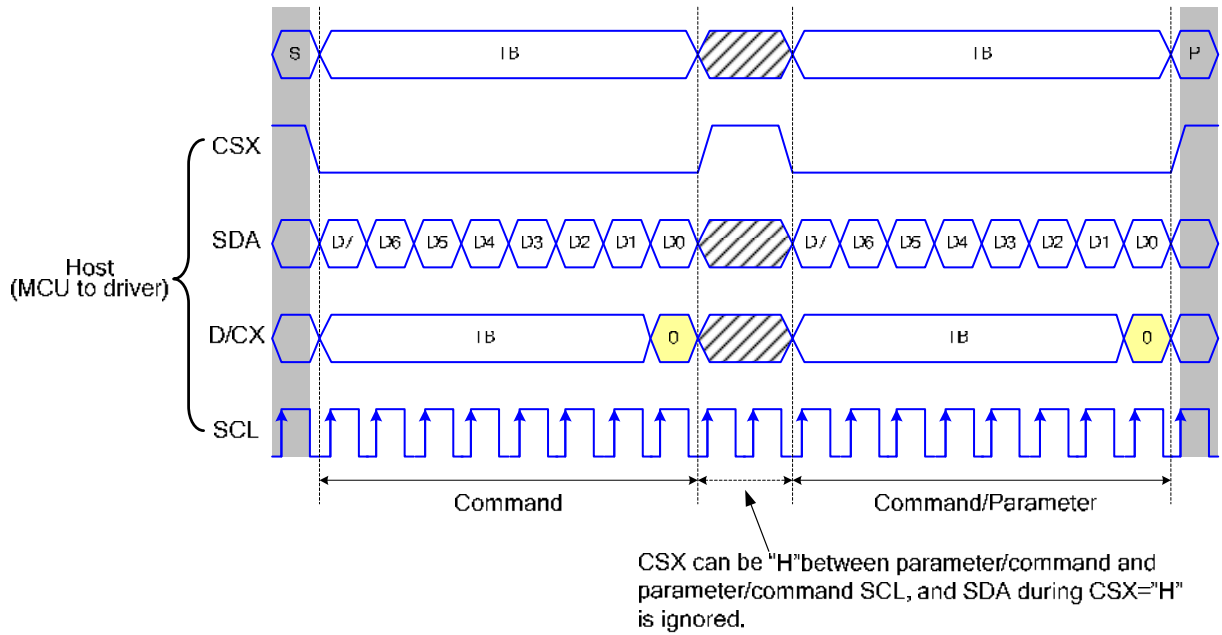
S

TB

TB

P

CSX

SDA

D7 D6 D5 D4 D3 D2 D1 D0

D7 D6 D5 D4 D3 D2 D1 D0

Host
(MCU to driver)

D/CX

TB

0

TB

0

SCL

Command

Command/Parameter

CSX can be "H"between parameter/command and parameter/command SCL, and SDA during CSX="H" is ignored.